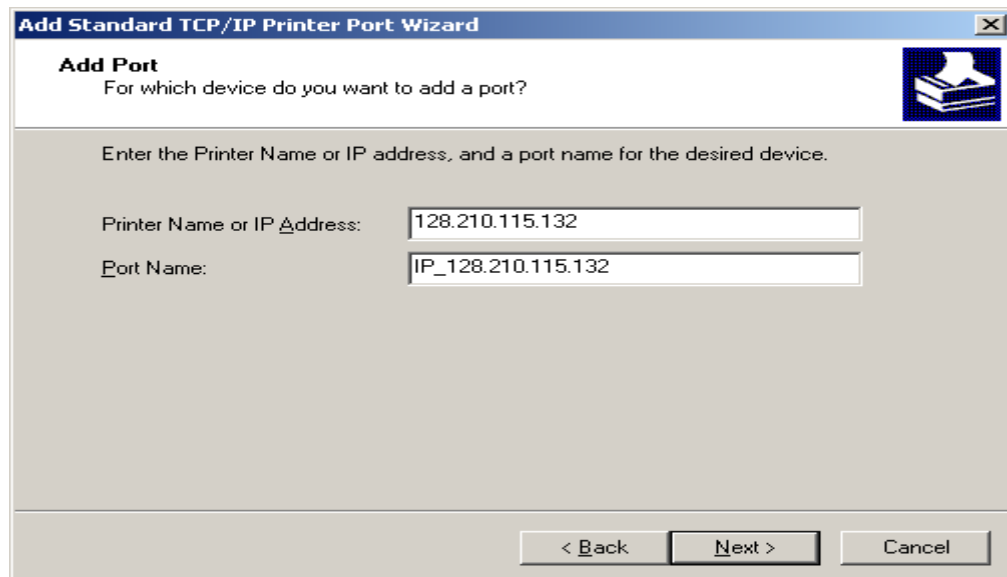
Add Standard TCP/IP Printer Port Wizard

Add Port
For which device do you want to add a port?

Enter the Printer Name or IP address, and a port name for the desired device.

Printer Name or IP Address: 128.210.115.132

Port Name: IP_128.210.115.132

< Back Next > Cancel